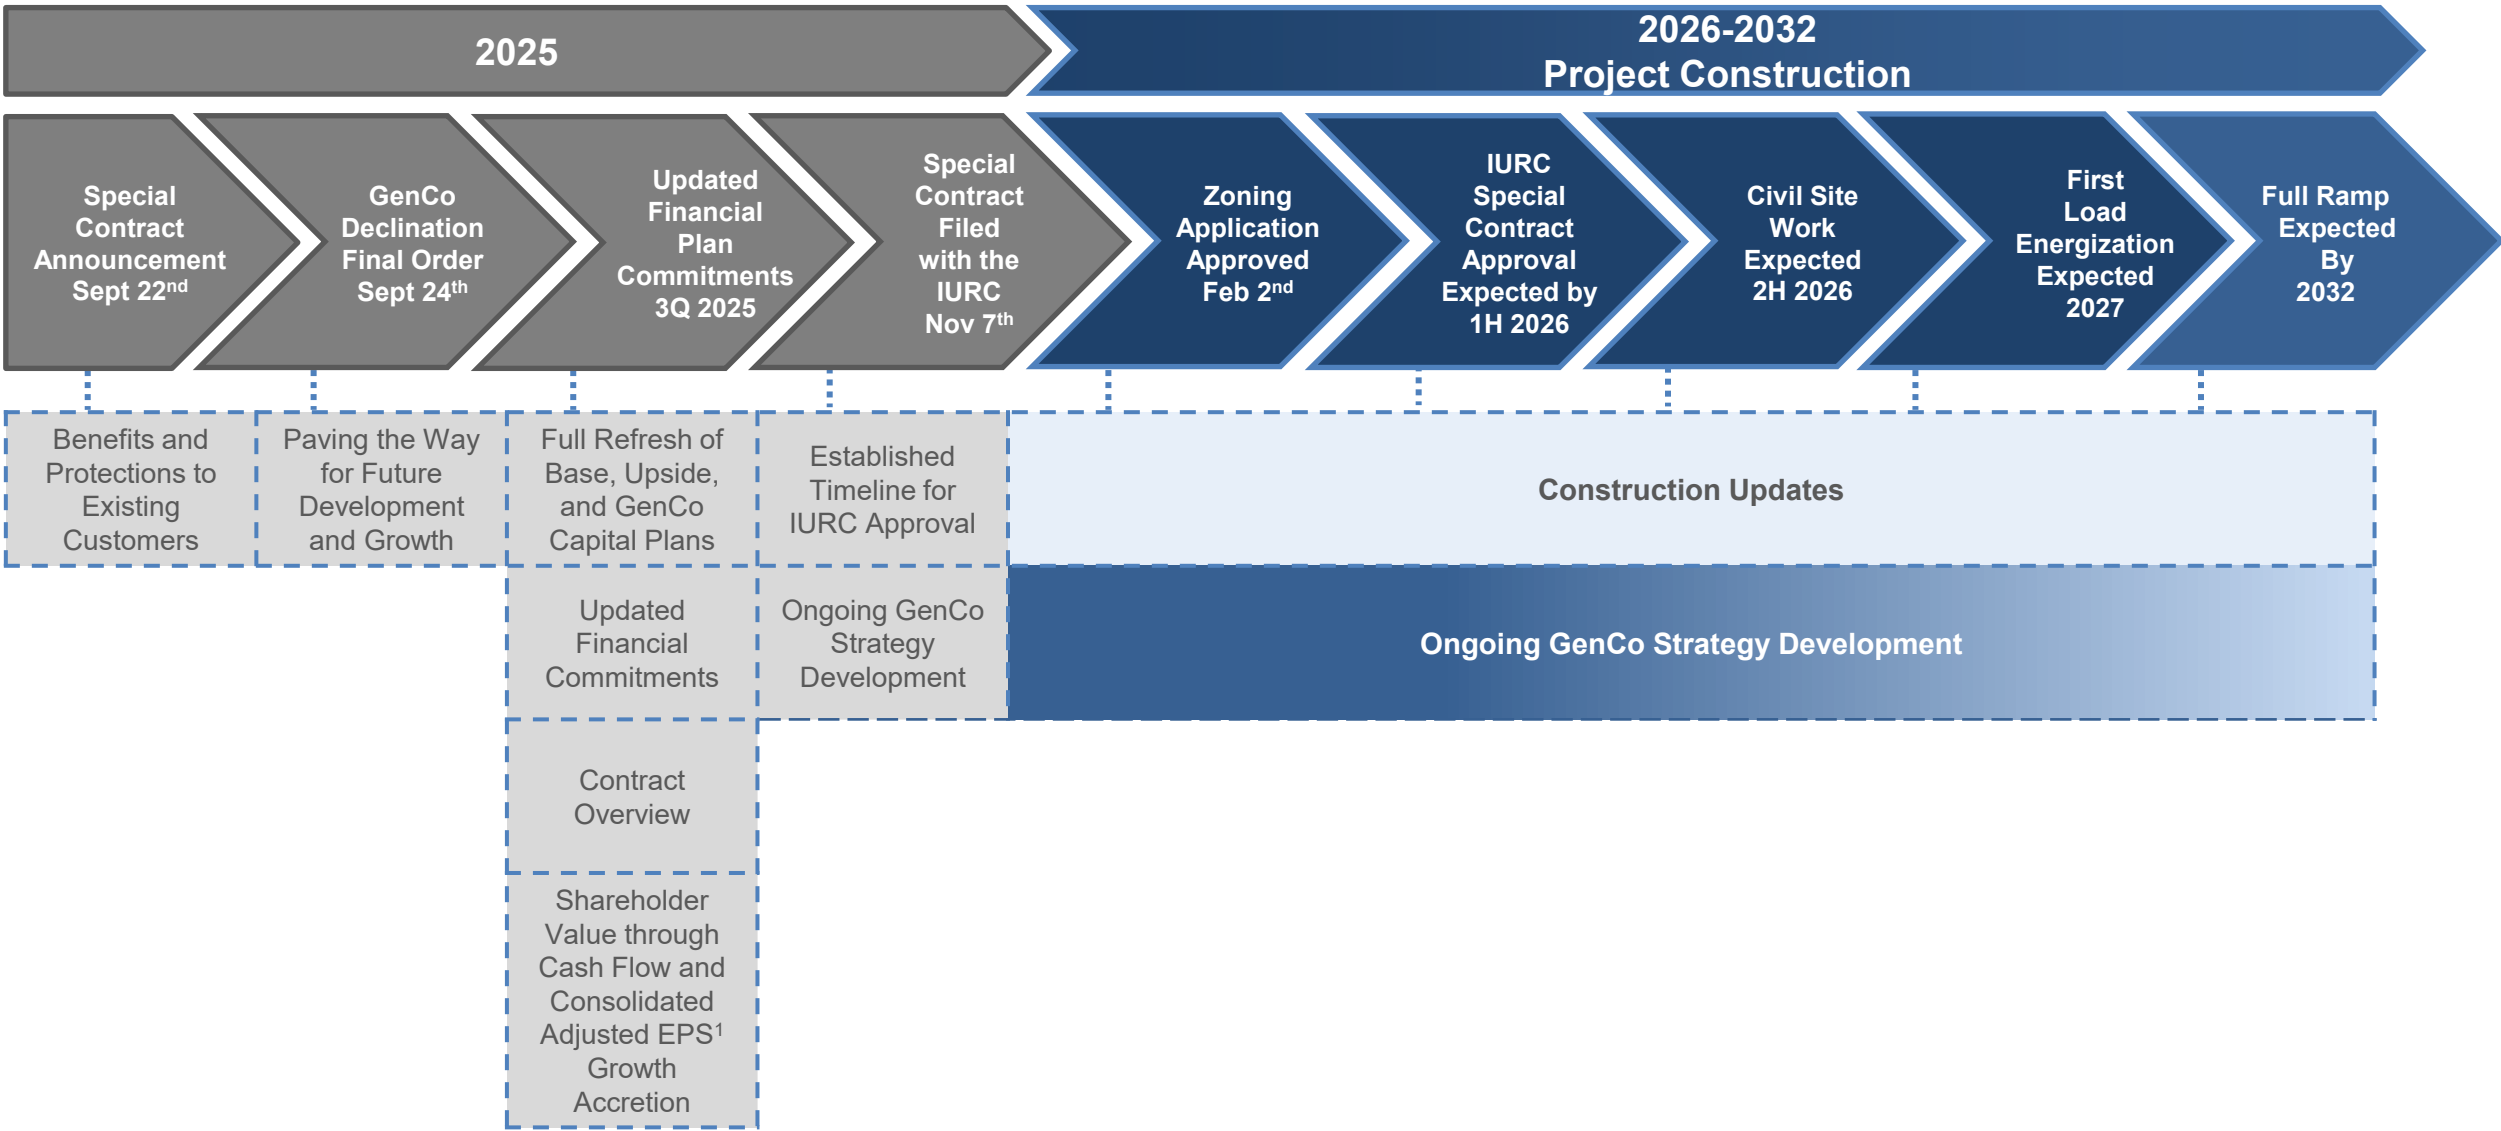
2025

2026-2032
Project Construction

Special Contract Announcement Sept 22$^{nd}$

GenCo Declination Final Order Sept 24$^{th}$

Updated Financial Plan Commitments 3Q 2025

Special Contract Filed with the IURC Nov 7$^{th}$

Zoning Application Approved Feb 2$^{nd}$

IURC Special Contract Approval Expected by 1H 2026

Civil Site Work Expected 2H 2026

First Load Energization Expected 2027

Full Ramp Expected By 2032

Benefits and Protections to Existing Customers

Paving the Way for Future Development and Growth

Full Refresh of Base, Upside, and GenCo Capital Plans

Established Timeline for IURC Approval

Construction Updates

Updated Financial Commitments

Ongoing GenCo Strategy Development

Ongoing GenCo Strategy Development

Contract Overview

Shareholder Value through Cash Flow and Consolidated Adjusted EPS$^{1}$ Growth Accretion